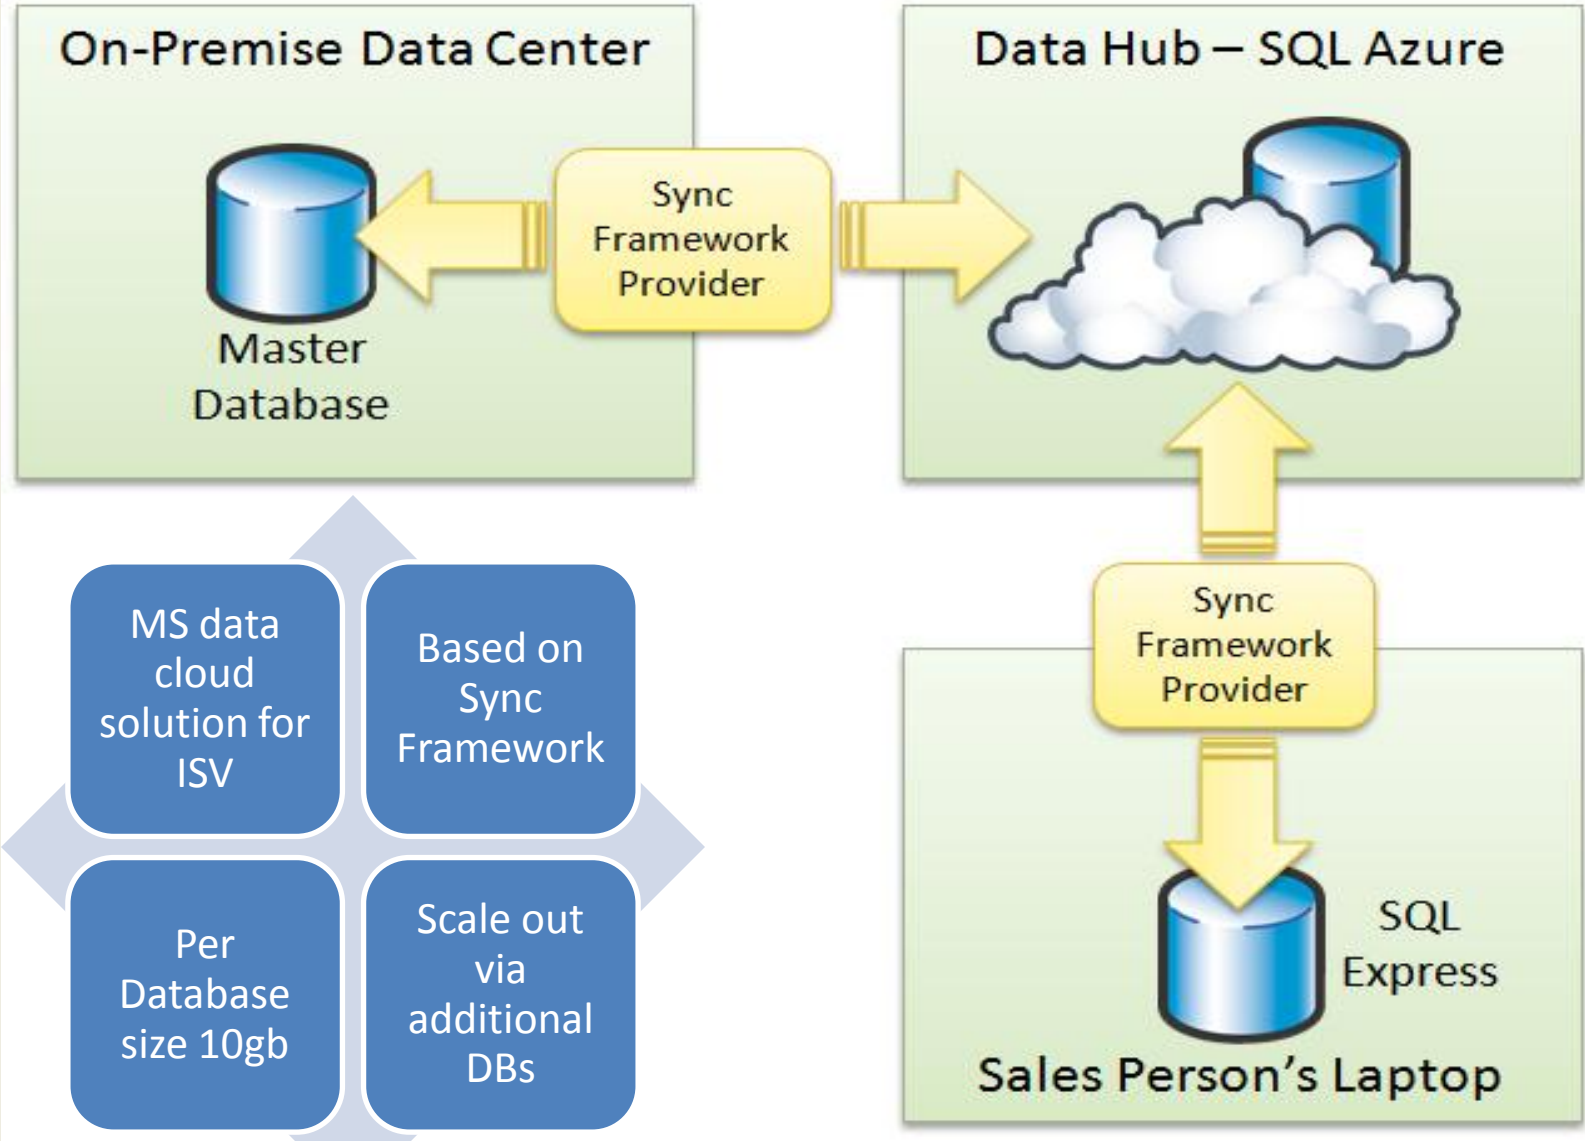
On-Premise Data Center

Master Database

Sync Framework Provider

Data Hub – SQL Azure

Sync Framework Provider

SQL Express

Sales Person's Laptop

MS data cloud solution for ISV

Based on Sync Framework

Per Database size 10gb

Scale out via additional DBs